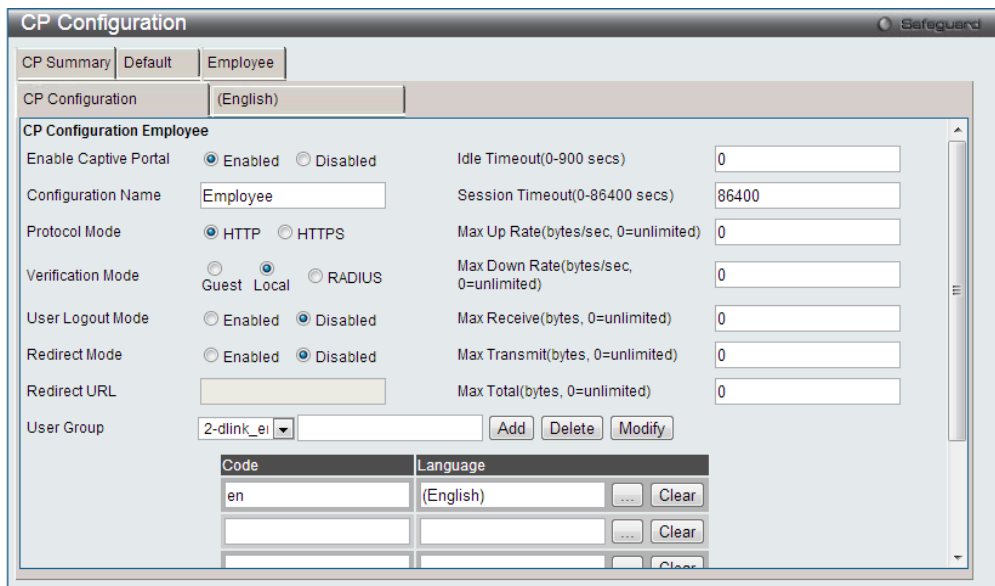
CP Configuration

Safeguard

CP Summary | Default | Employee

CP Configuration | (English)

CP Configuration Employee

Enable Captive Portal
Enabled Disabled

Idle Timeout(0-900 secs)
0

Configuration Name
Employee

Session Timeout(0-86400 secs)
86400

Protocol Mode
HTTP HTTPS

Max Up Rate(bytes/sec, 0=unlimited)
0

Verification Mode
Guest Local RADIUS

Max Down Rate(bytes/sec, 0=unlimited)
0

User Logout Mode
Enabled Disabled

Max Receive(bytes, 0=unlimited)
0

Redirect Mode
Enabled Disabled

Max Transmit(bytes, 0=unlimited)
0

Redirect URL

Max Total(bytes, 0=unlimited)
0

User Group
2-dlink_e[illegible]
Add Delete Modify

| Code | Language |
|---|---|
| en | (English) ... Clear |
| | ... Clear |
| | ... Clear |